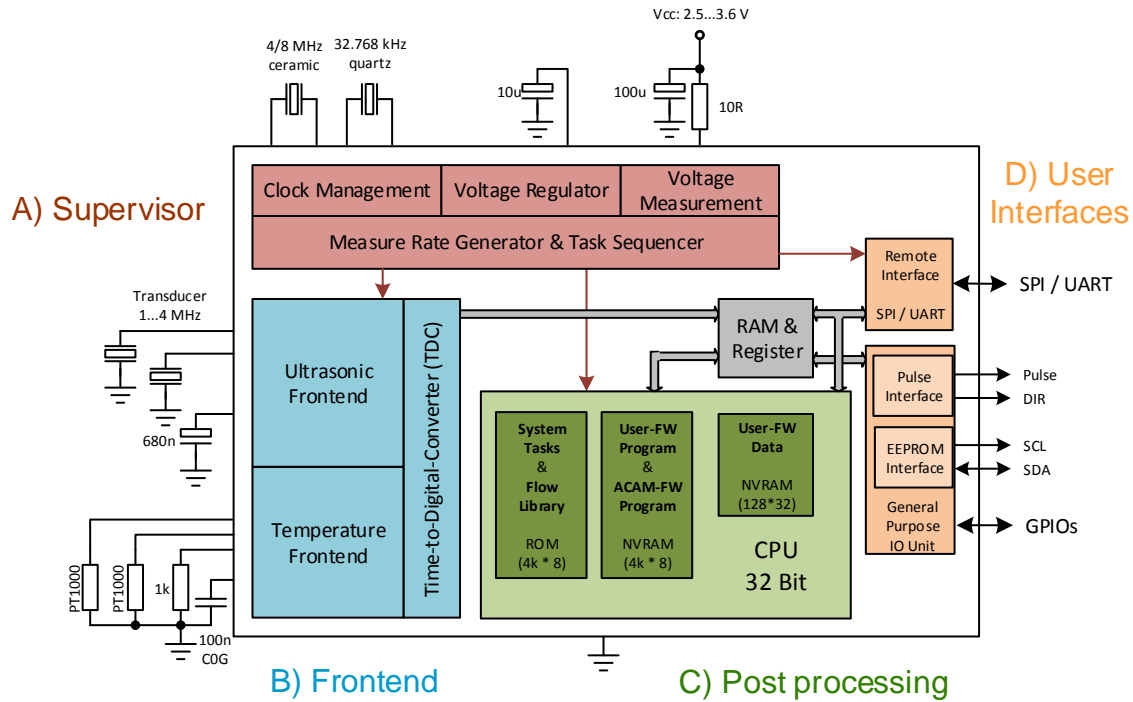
4/8 MHz ceramic

32.768 kHz quartz

10u

Vcc: 2.5...3.6 V

100u

10R

A) Supervisor

D) User Interfaces

Clock Management

Voltage Regulator

Voltage Measurement

Measure Rate Generator & Task Sequencer

Remote Interface

SPI / UART

SPI / UART

Transducer 1...4 MHz

680n

Ultrasonic Frontend

Time-to-Digital-Converter (TDC)

RAM & Register

Pulse Interface

Pulse

DIR

System Tasks & Flow Library

ROM (4k * 8)

User-FW Program & ACAM-FW Program

NVRAM (4k * 8)

User-FW Data

NVRAM (128*32)

EEPROM Interface

SCL

SDA

General Purpose IO Unit

GPIOs

Temperature Frontend

CPU 32 Bit

PT1000

PT1000

1k

100n C0G

B) Frontend

C) Post processing